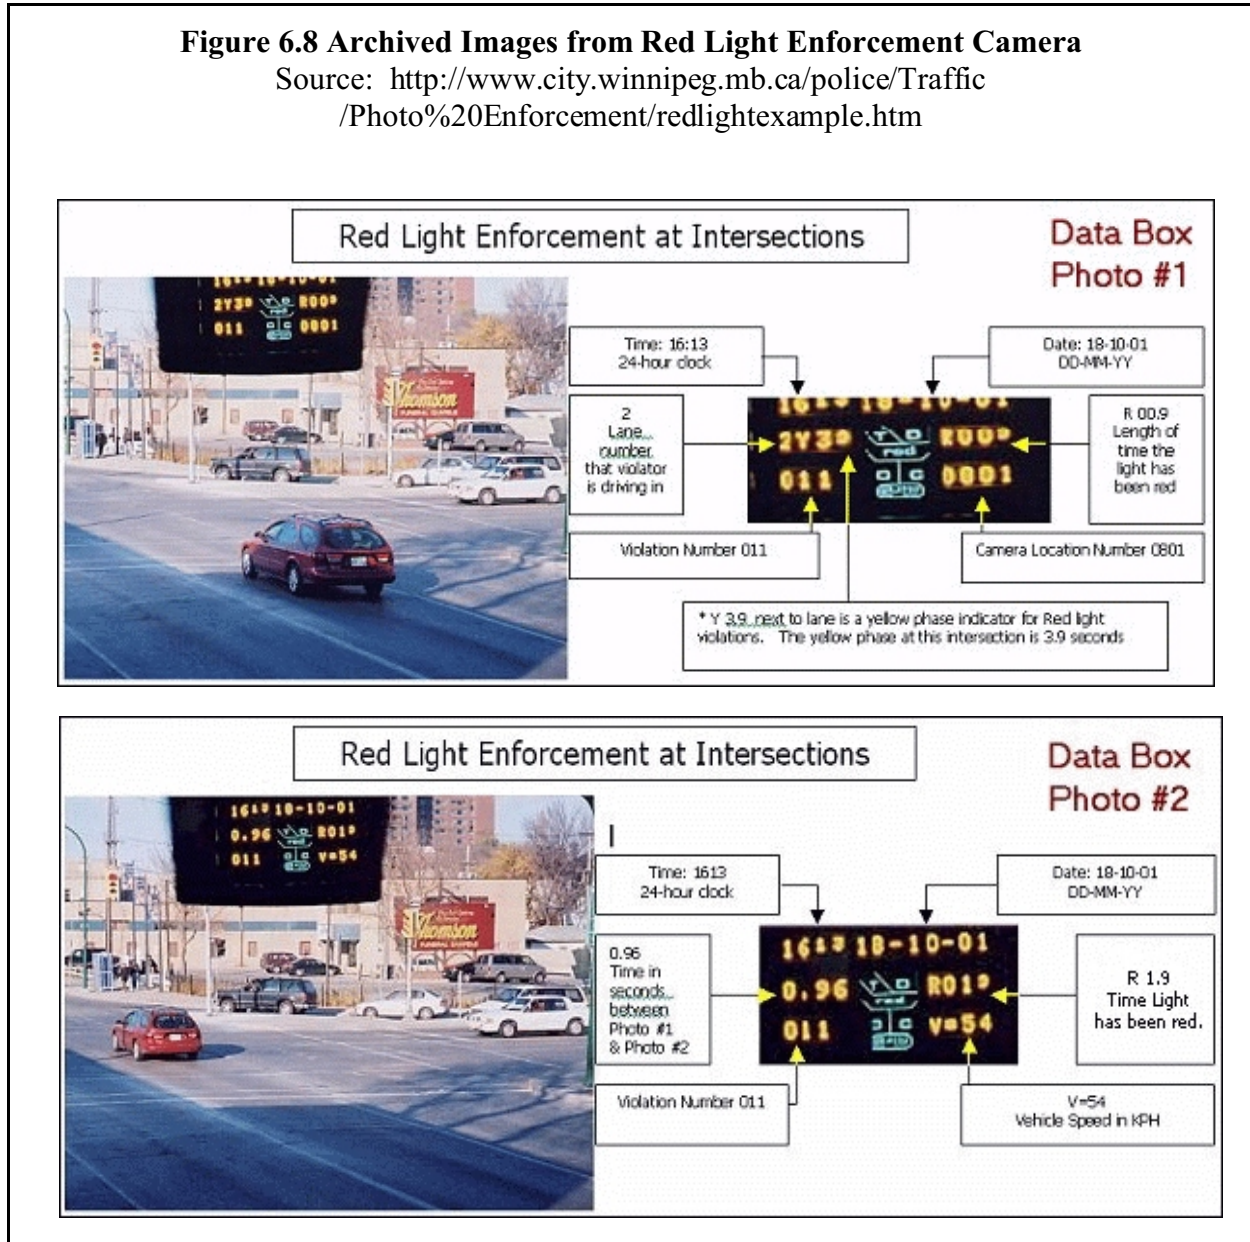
**Figure 6.8 Archived Images from Red Light Enforcement Camera**
Source: http://www.city.winnipeg.mb.ca/police/Traffic /Photo%20Enforcement/redlightexample.htm

Red Light Enforcement at Intersections

Data Box Photo #1

2Y3.9 R00.9
011 0801

Thomson

Time: 16:13
24-hour clock

Date: 18-10-01
DD-MM-YY

2
Lane number that violator is driving in

2Y39 red R00.9
011 0801

R 00.9
Length of time the light has been red

Violation Number 011

Camera Location Number 0801

* Y 3.9 next to lane is a yellow phase indicator for Red light violations. The yellow phase at this intersection is 3.9 seconds

Red Light Enforcement at Intersections

Data Box Photo #2

16:13 18-10-01
0.96 R01.9
011 V=54

Thomson

Time: 1613
24-hour clock

Date: 18-10-01
DD-MM-YY

0.96
Time in seconds between Photo #1 & Photo #2

16:13 18-10-01
0.96 red R01.9
011 V=54

R 1.9
Time Light has been red.

Violation Number 011

V=54
Vehicle Speed in KPH